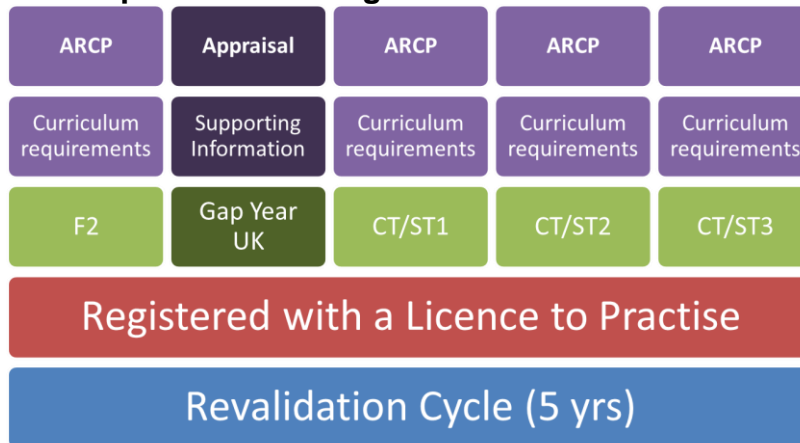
| ARCP | Appraisal | ARCP | ARCP | ARCP |
|---|---|---|---|---|
| Curriculum requirements | Supporting Information | Curriculum requirements | Curriculum requirements | Curriculum requirements |
| F2 | Gap Year UK | CT/ST1 | CT/ST2 | CT/ST3 |

Registered with a Licence to Practise

Revalidation Cycle (5 yrs)